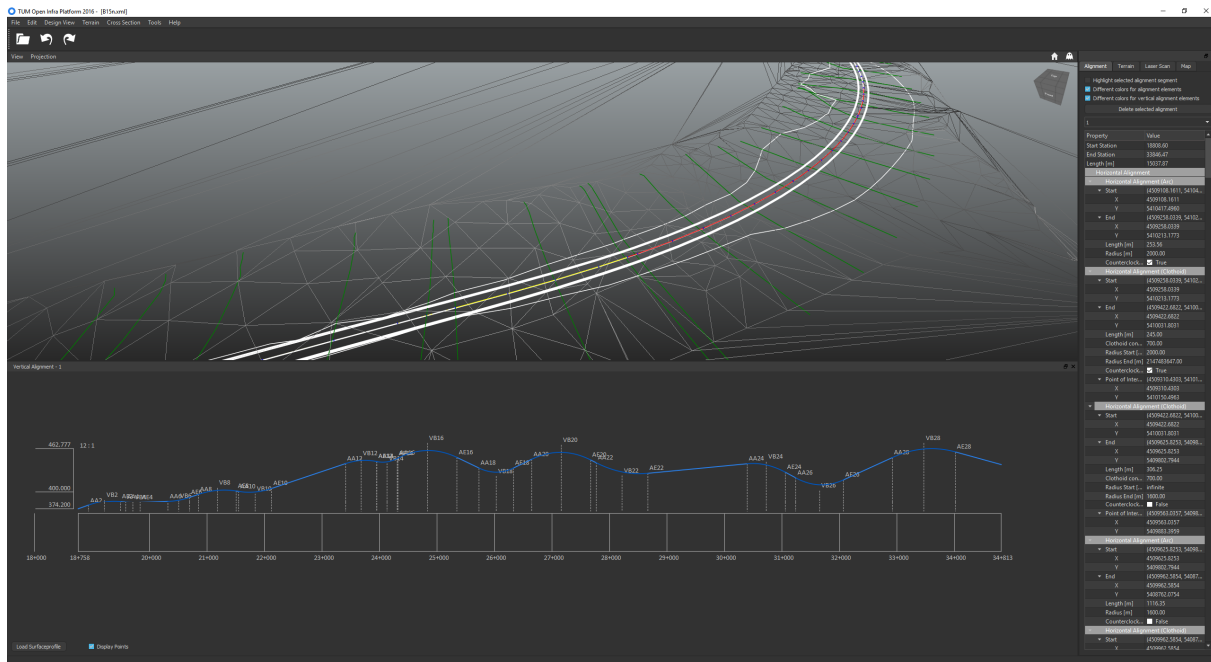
TUM Open Infra Platform 2016 - [B15n.xml]

File Edit Design View Terrain Cross Section Tools Help

View Projection

Alignment Terrain Laser Scan Map

Highlight selected alignment segment
Different colors for alignment elements
Different colors for vertical alignment elements
Delete selected alignment
1

| Property | Value |
|---|---|
| Start Station | 18808.60 |
| End Station | 33846.47 |
| Length [m] | 15037.87 |
| Horizontal Alignment | |
| Horizontal Alignment (Arc) | |
| Start | (4509108.1611, 54104... |
| X | 4509108.1611 |
| Y | 5410417.4960 |
| End | (4509258.0339, 54102... |
| X | 4509258.0339 |
| Y | 5410213.1773 |
| Length [m] | 253.56 |
| Radius [m] | 2000.00 |
| Counterclock... | True |
| Horizontal Alignment (Clothoid) | |
| Start | (4509258.0339, 54102... |
| X | 4509258.0339 |
| Y | 5410213.1773 |
| End | (4509422.6822, 54100... |
| X | 4509422.6822 |
| Y | 5410031.8031 |
| Length [m] | 245.00 |
| Clothoid con... | 700.00 |
| Radius Start [... | 2000.00 |
| Radius End [m] | 2147483647.00 |
| Counterclock... | True |
| Point of Inter... | (4509310.4303, 54101... |
| X | 4509310.4303 |
| Y | 5410150.4963 |
| Horizontal Alignment (Clothoid) | |
| Start | (4509422.6822, 54100... |
| X | 4509422.6822 |
| Y | 5410031.8031 |
| End | (4509625.8253, 54098... |
| X | 4509625.8253 |
| Y | 5409800.7944 |
| Length [m] | 306.25 |
| Clothoid con... | 700.00 |
| Radius Start [... | infinite |
| Radius End [m] | 1600.00 |
| Counterclock... | False |
| Point of Inter... | (4509563.0357, 54098... |
| X | 4509563.0357 |
| Y | 5409883.3959 |
| Horizontal Alignment (Arc) | |
| Start | (4509625.8253, 54098... |
| X | 4509625.8253 |
| Y | 5409800.7944 |
| End | (4509962.5854, 54087... |
| X | 4509962.5854 |
| Y | 5408762.0754 |
| Length [m] | 1116.35 |
| Radius [m] | 1600.00 |
| Counterclock... | False |
| Horizontal Alignment (Clothoid) | |
| Start | (4509962.5854, 54087... |
| X | 4509962.5854 |

Vertical Alignment - 1

462.777 12 : 1
400.000
374.200

AA2 VB2 AE2 VB4 AA4 AA6 VB6 AE6 AA8 VB8 AE8 AE10 VB10 AE10 AA12 VB12 AE12 VB14 AE14 VB16 AE16 AA18 VB18 AE18 AA20 VB20 AE20 AA22 VB22 AE22 AA24 VB24 AE24 AA26 VB26 AE26 AA30 VB28 AE28

18+000 18+758 20+000 21+000 22+000 23+000 24+000 25+000 26+000 27+000 28+000 29+000 30+000 31+000 32+000 33+000 34+000 34+813

Load Surfaceprofile
Display Points